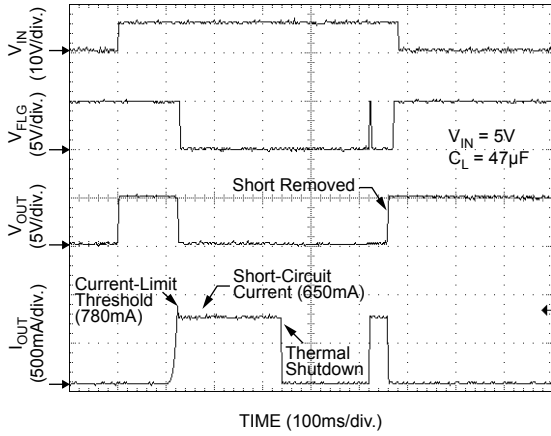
$V_{IN}$ (10V/div.)

$V_{FLG}$ (5V/div.)

$V_{IN}$ = 5V
$C_L$ = 47µF

Short Removed

$V_{OUT}$ (5V/div.)

Current-Limit Threshold (780mA)

Short-Circuit Current (650mA)

$I_{OUT}$ (500mA/div.)

Thermal Shutdown

TIME (100ms/div.)